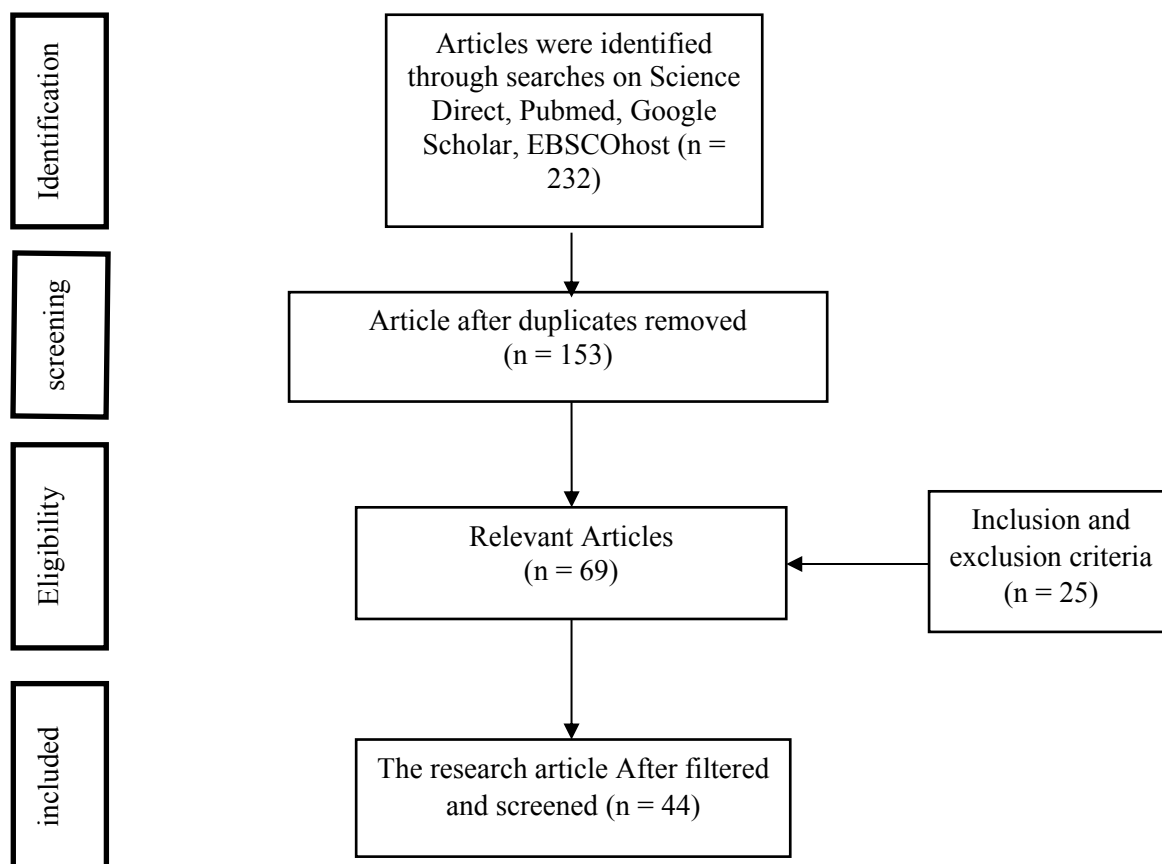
Identification

Articles were identified through searches on Science Direct, Pubmed, Google Scholar, EBSCOhost (n = 232)

screening

Article after duplicates removed (n = 153)

Eligibility

Relevant Articles (n = 69)

Inclusion and exclusion criteria (n = 25)

included

The research article After filtered and screened (n = 44)